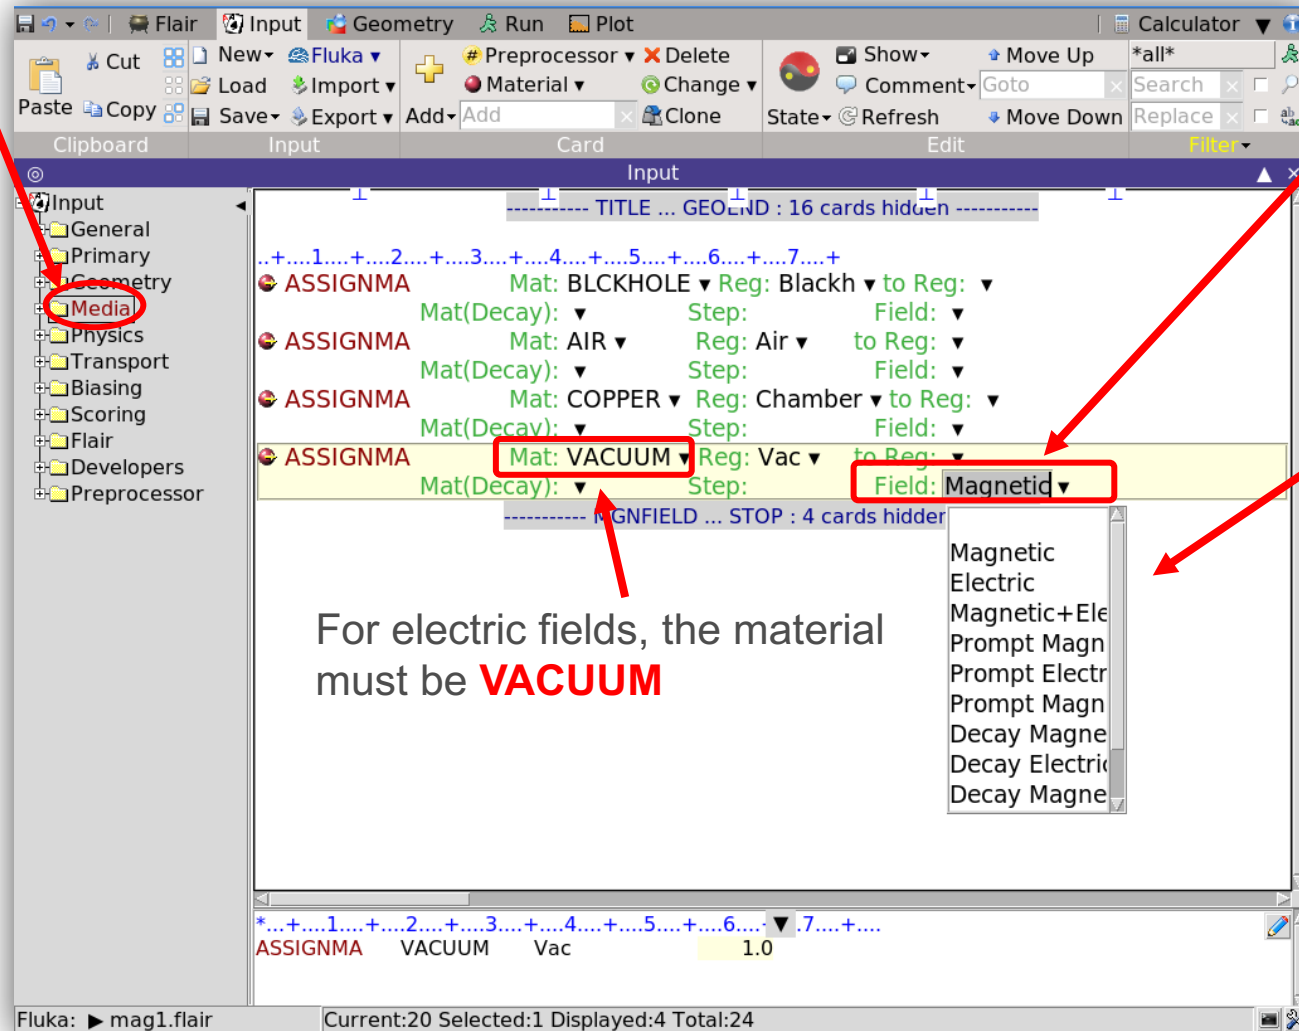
Flair Input Geometry Run Plot Calculator

Cut New Fluka Preprocessor Delete Show Move Up *all*
Paste Load Import Material Change Comment Goto Search
Copy Save Export Add Add Clone State Refresh Move Down Replace
Clipboard Input Card Edit Filter

Input

Input
General
Primary
Geometry
Media
Physics
Transport
Biasing
Scoring
Flair
Developers
Preprocessor

----------- TITLE ... GEOEND : 16 cards hidden -----------

..+....1....+....2....+....3....+....4....+....5....+....6....+....7....+

ASSIGNMA Mat: BLCKHOLE Reg: Blackh to Reg:
Mat(Decay): Step: Field:
ASSIGNMA Mat: AIR Reg: Air to Reg:
Mat(Decay): Step: Field:
ASSIGNMA Mat: COPPER Reg: Chamber to Reg:
Mat(Decay): Step: Field:
ASSIGNMA Mat: VACUUM Reg: Vac to Reg:
Mat(Decay): Step: Field: Magnetic

----------- MGNFIELD ... STOP : 4 cards hidden

Magnetic
Electric
Magnetic+Ele
Prompt Magn
Prompt Electr
Prompt Magn
Decay Magne
Decay Electri
Decay Magne

For electric fields, the material must be **VACUUM**

*...+....1....+....2....+....3....+....4....+....5....+....6....+....7....+....
ASSIGNMA VACUUM Vac 1.0

Fluka: ▶ mag1.flair Current:20 Selected:1 Displayed:4 Total:24